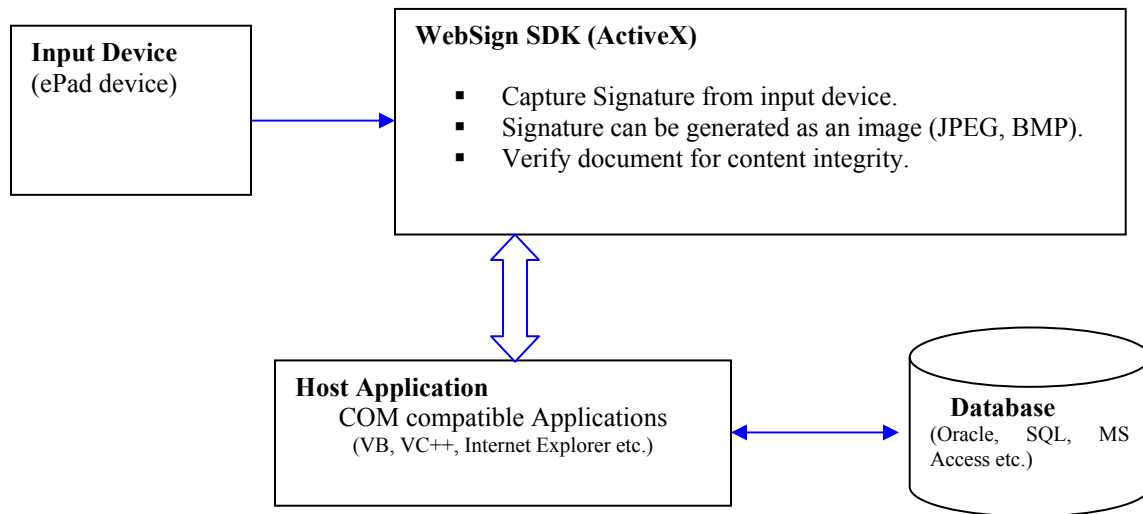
**Input Device**
(ePad device)

**WebSign SDK (ActiveX)**

- Capture Signature from input device.
- Signature can be generated as an image (JPEG, BMP).
- Verify document for content integrity.

**Host Application**
COM compatible Applications
(VB, VC++, Internet Explorer etc.)

**Database**
(Oracle, SQL, MS Access etc.)